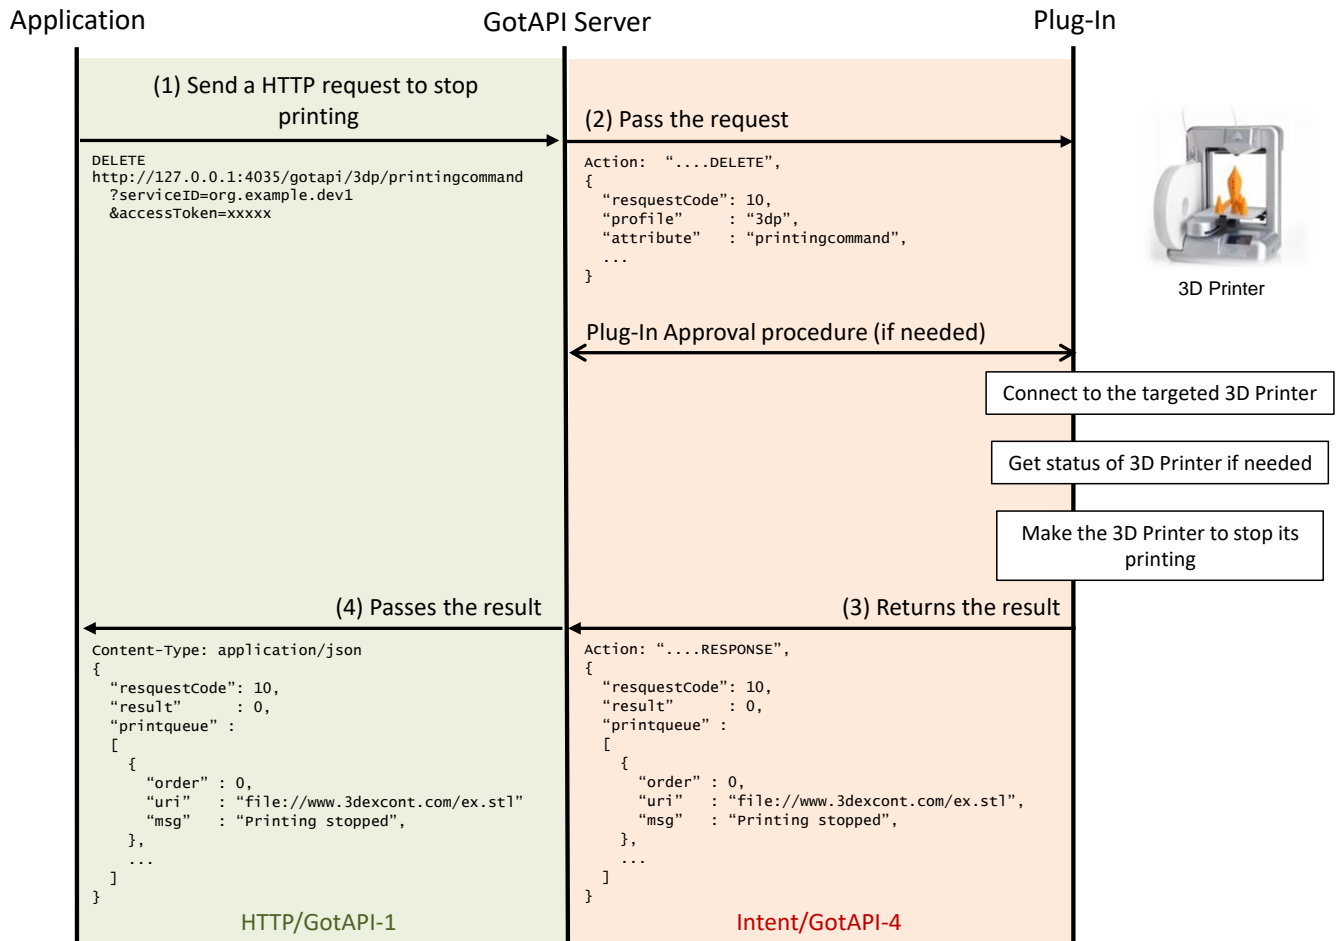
Application

GotAPI Server

Plug-In

(1) Send a HTTP request to stop printing

DELETE
http://127.0.0.1:4035/gotapi/3dp/printingcommand
?serviceID=org.example.dev1
&accessToken=xxxxx

(2) Pass the request

Action: "....DELETE",
{
"resquestCode": 10,
"profile" : "3dp",
"attribute" : "printingcommand",
...
}

3D Printer

Plug-In Approval procedure (if needed)

Connect to the targeted 3D Printer

Get status of 3D Printer if needed

Make the 3D Printer to stop its printing

(4) Passes the result

(3) Returns the result

Content-Type: application/json
{
"resquestCode": 10,
"result" : 0,
"printqueue" :
[
{
"order" : 0,
"uri" : "file://www.3dexcont.com/ex.stl"
"msg" : "Printing stopped",
},
...
]
}

Action: "....RESPONSE",
{
"resquestCode": 10,
"result" : 0,
"printqueue" :
[
{
"order" : 0,
"uri" : "file://www.3dexcont.com/ex.stl",
"msg" : "Printing stopped",
},
...
]
}

HTTP/GotAPI-1

Intent/GotAPI-4